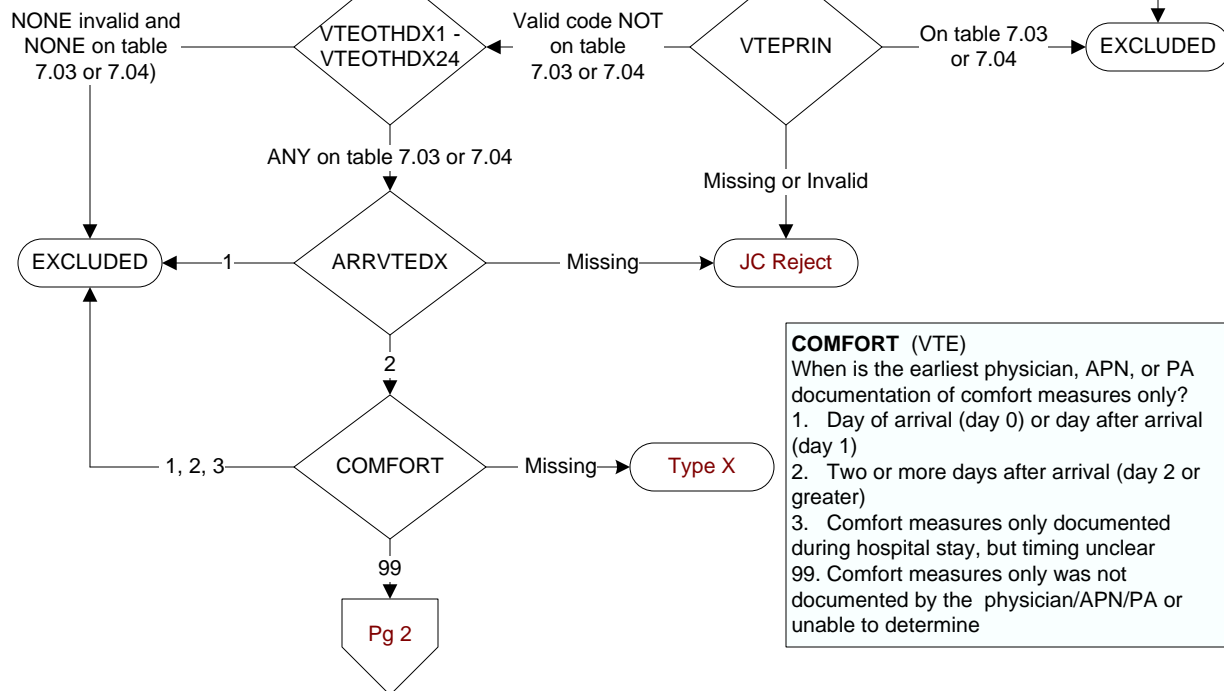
NONE invalid and NONE on table 7.03 or 7.04)

VTEOTHDX1 - VTEOTHDX24

Valid code NOT on table 7.03 or 7.04

VTEPRIN

On table 7.03 or 7.04

EXCLUDED

ANY on table 7.03 or 7.04

Missing or Invalid

EXCLUDED

1

ARRVTEDX

Missing

JC Reject

2

COMFORT (VTE)
When is the earliest physician, APN, or PA documentation of comfort measures only?
1. Day of arrival (day 0) or day after arrival (day 1)
2. Two or more days after arrival (day 2 or greater)
3. Comfort measures only documented during hospital stay, but timing unclear
99. Comfort measures only was not documented by the physician/APN/PA or unable to determine

1, 2, 3

COMFORT

Missing

Type X

99

Pg 2